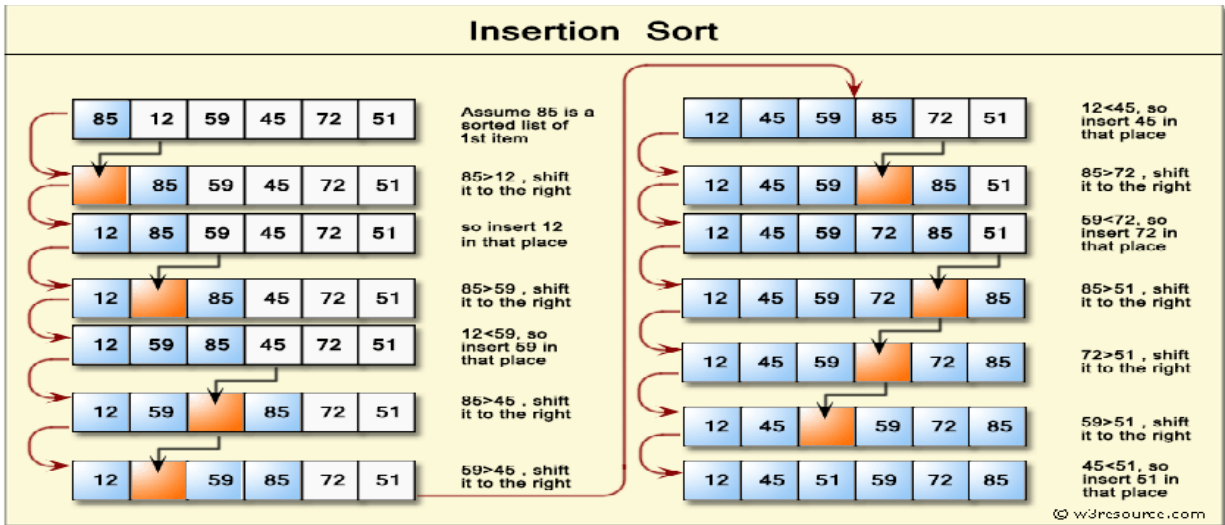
Insertion Sort

| 85 | 12 | 59 | 45 | 72 | 51 |
|---|---|---|---|---|---|

Assume 85 is a sorted list of 1st item

| | 85 | 59 | 45 | 72 | 51 |
|---|---|---|---|---|---|

85>12 , shift it to the right

| 12 | 85 | 59 | 45 | 72 | 51 |
|---|---|---|---|---|---|

so insert 12 in that place

| 12 | | 85 | 45 | 72 | 51 |
|---|---|---|---|---|---|

85>59 , shift it to the right

| 12 | 59 | 85 | 45 | 72 | 51 |
|---|---|---|---|---|---|

12<59, so insert 59 in that place

| 12 | 59 | | 85 | 72 | 51 |
|---|---|---|---|---|---|

85>45 , shift it to the right

| 12 | | 59 | 85 | 72 | 51 |
|---|---|---|---|---|---|

59>45 , shift it to the right

| 12 | 45 | 59 | 85 | 72 | 51 |
|---|---|---|---|---|---|

12<45, so insert 45 in that place

| 12 | 45 | 59 | | 85 | 51 |
|---|---|---|---|---|---|

85>72 , shift it to the right

| 12 | 45 | 59 | 72 | 85 | 51 |
|---|---|---|---|---|---|

59<72, so insert 72 in that place

| 12 | 45 | 59 | 72 | | 85 |
|---|---|---|---|---|---|

85>51 , shift it to the right

| 12 | 45 | 59 | | 72 | 85 |
|---|---|---|---|---|---|

72>51 , shift it to the right

| 12 | 45 | | 59 | 72 | 85 |
|---|---|---|---|---|---|

59>51 , shift it to the right

| 12 | 45 | 51 | 59 | 72 | 85 |
|---|---|---|---|---|---|

45<51, so insert 51 in that place

© w3resource.com